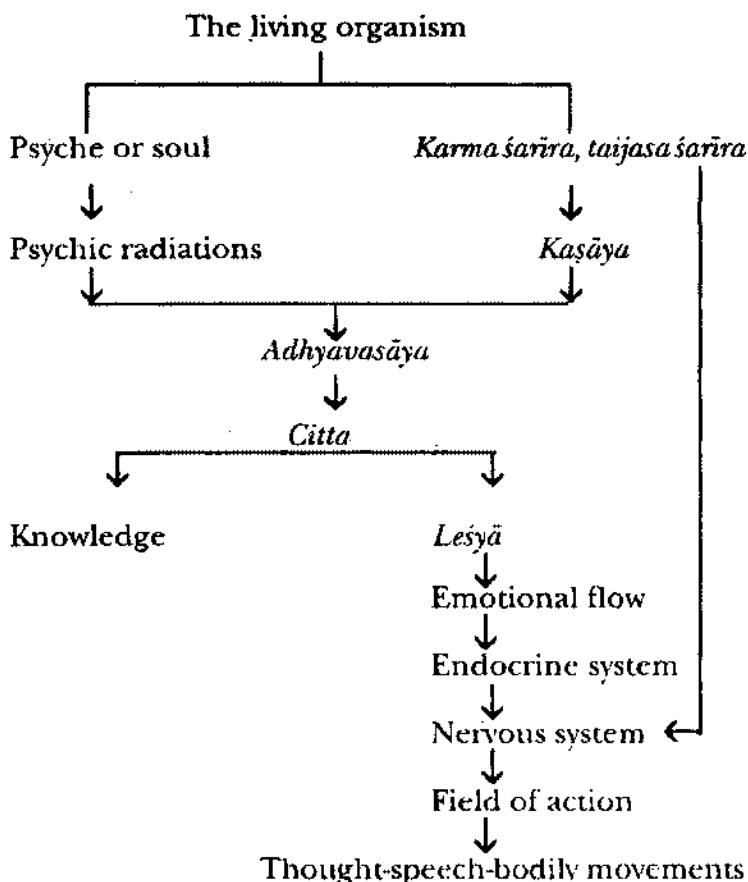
The living organism

Psyche or soul

Karma śarīra, taijasa śarīra

Psychic radiations

Kaṣāya

Adhyavasāya

Citta

Knowledge

Leśyā

Emotional flow

Endocrine system

Nervous system

Field of action

Thought-speech-bodily movements